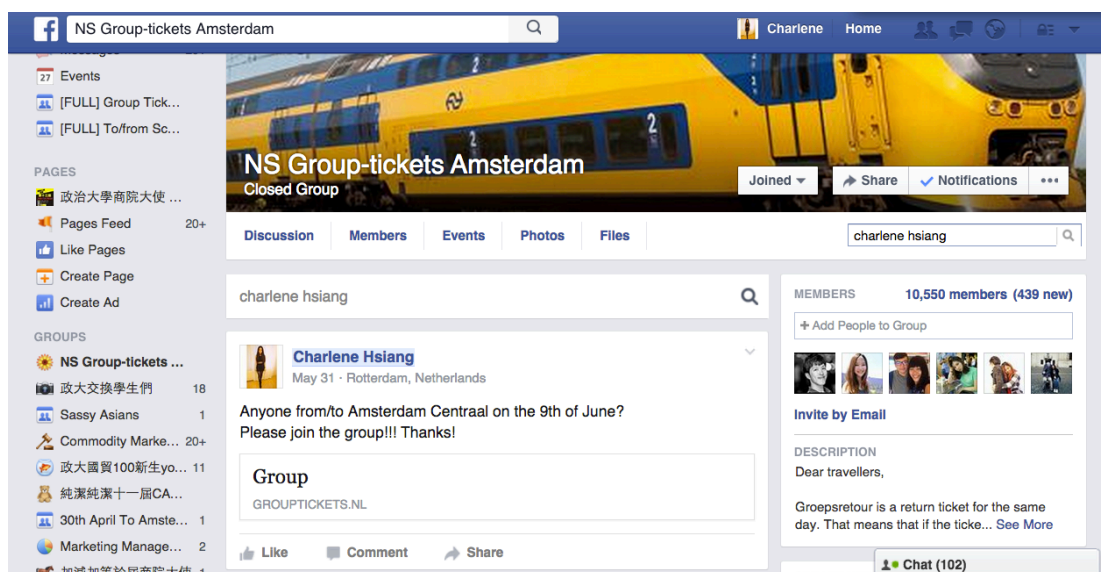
NS Group-tickets Amsterdam

Charlene Home

Events
[FULL] Group Tick...
[FULL] To/from Sc...

PAGES
政治大學商院大使 ...
Pages Feed 20+
Like Pages
Create Page
Create Ad

GROUPS
NS Group-tickets ...
政大交換學生們 18
Sassy Asians 1
Commodity Marke... 20+
政大國貿100新生yo... 11
純潔純潔十一屆CA...
30th April To Amste... 1
Marketing Manage... 2
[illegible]

NS Group-tickets Amsterdam
Closed Group

Joined Share Notifications •••

Discussion Members Events Photos Files

charlene hsiang

charlene hsiang

Charlene Hsiang
May 31 · Rotterdam, Netherlands

Anyone from/to Amsterdam Centraal on the 9th of June?
Please join the group!!! Thanks!

Group
GROUPTICKETS.NL

Like Comment Share

MEMBERS 10,550 members (439 new)

+ Add People to Group

Invite by Email

DESCRIPTION
Dear travellers,

Groepsretour is a return ticket for the same day. That means that if the ticke... See More

Chat (102)